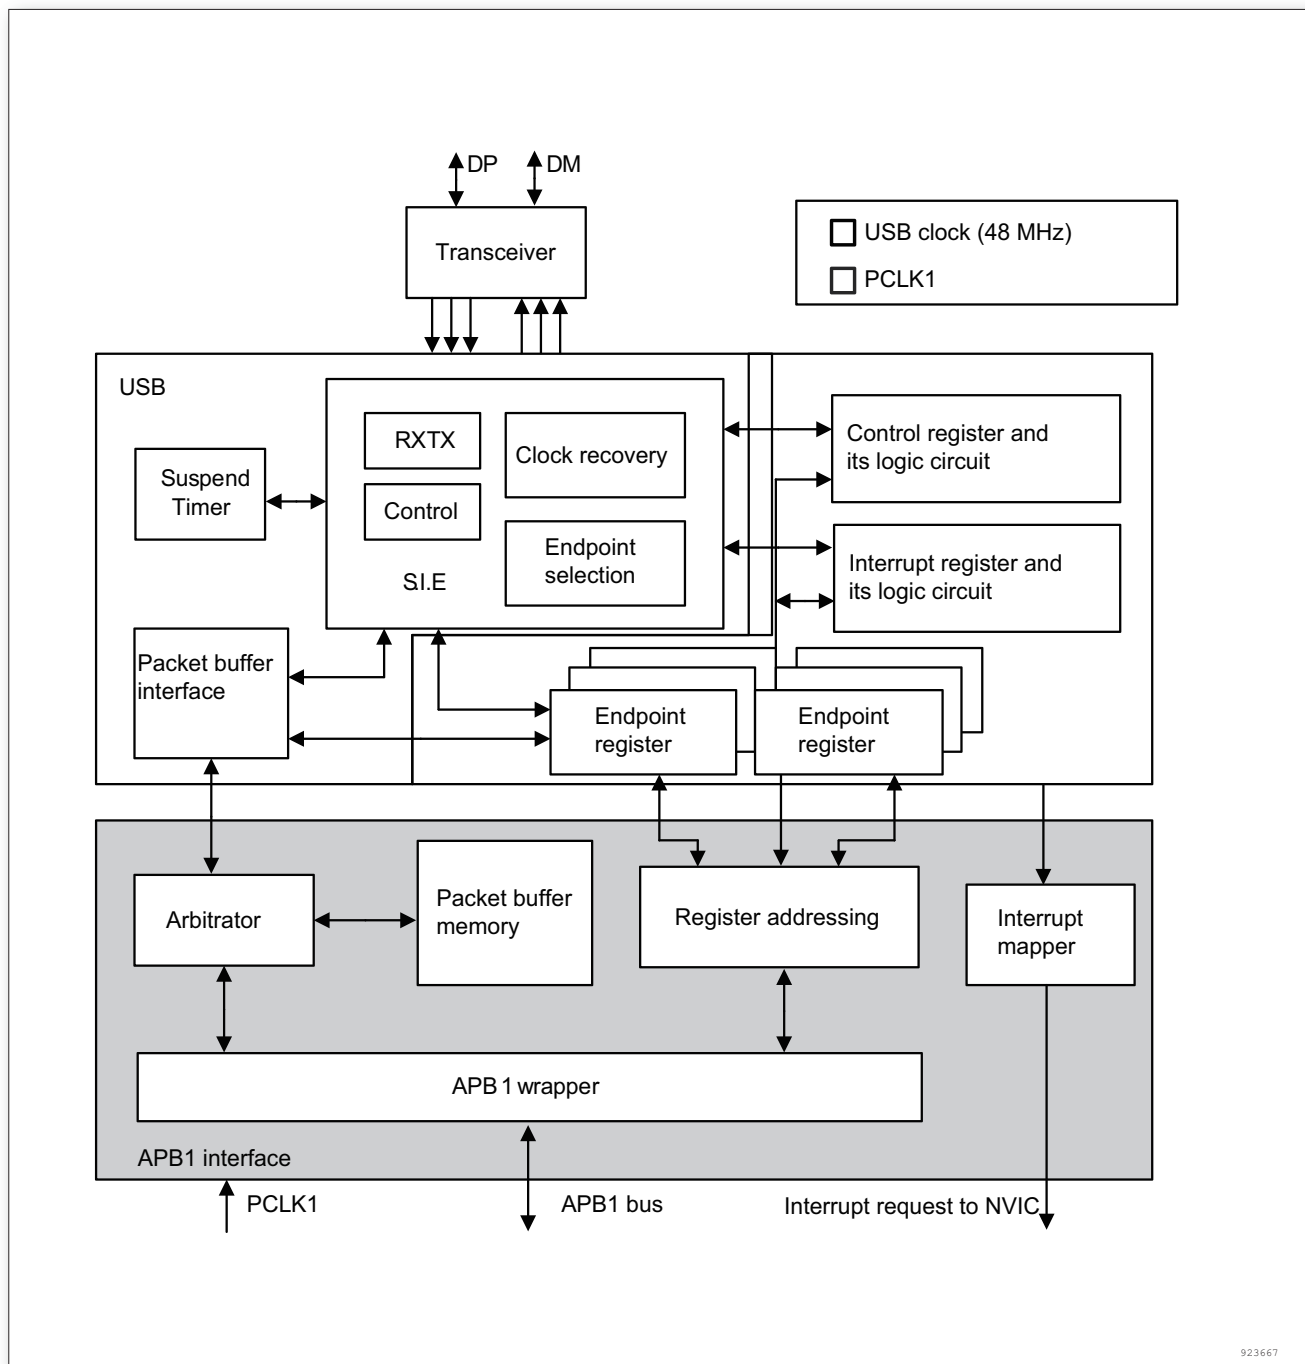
DP
DM
Transceiver

USB clock (48 MHz)
PCLK1

USB
RXTX
Clock recovery
Control
Endpoint selection
S.I.E
Suspend Timer
Control register and its logic circuit
Interrupt register and its logic circuit
Packet buffer interface
Endpoint register
Endpoint register

Arbitrator
Packet buffer memory
Register addressing
Interrupt mapper
APB 1 wrapper
APB1 interface

PCLK1
APB1 bus
Interrupt request to NVIC

923667